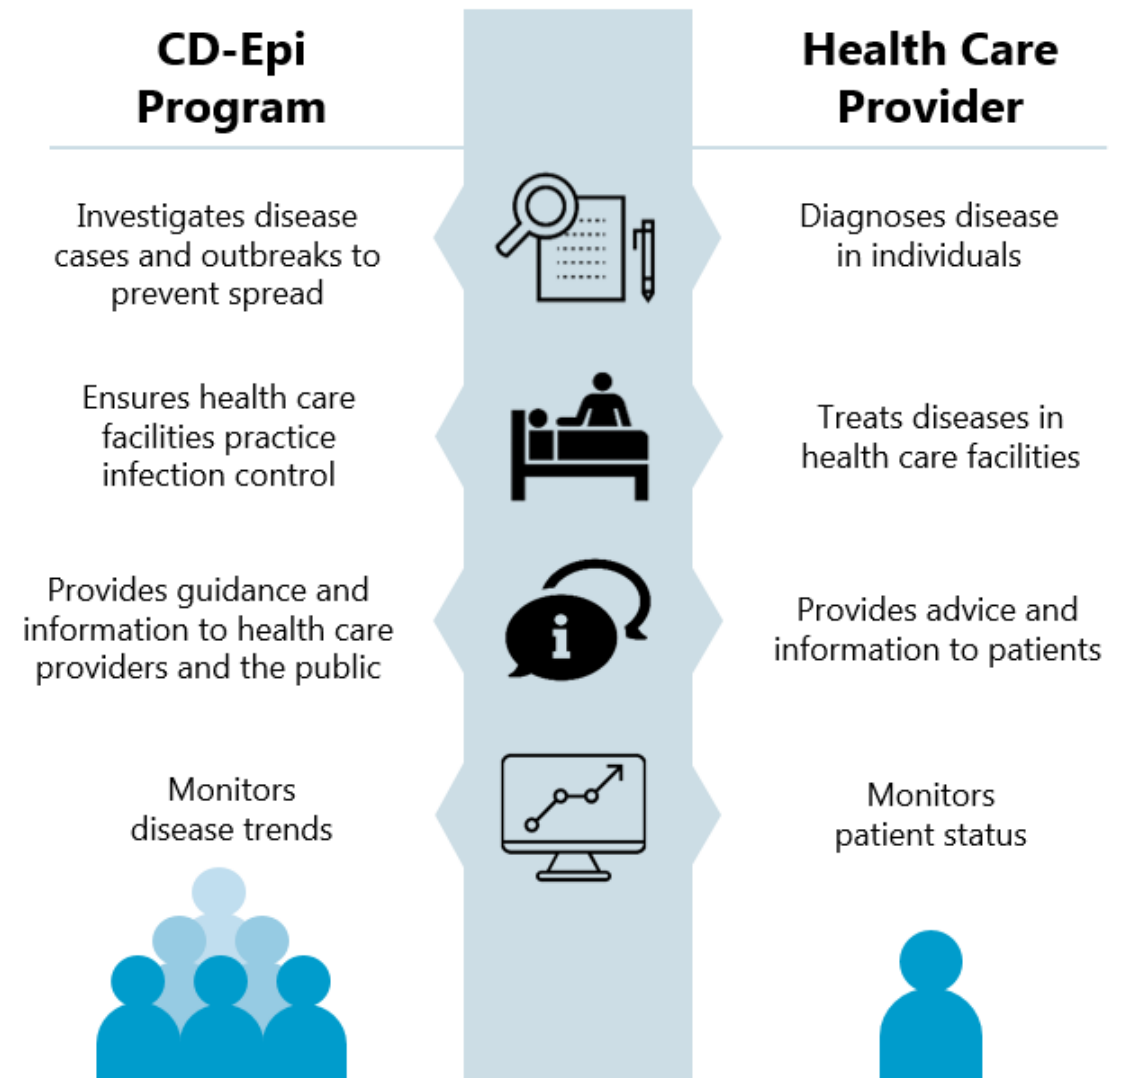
CD-Epi Program

Health Care Provider

Investigates disease cases and outbreaks to prevent spread

Diagnoses disease in individuals

Ensures health care facilities practice infection control

Treats diseases in health care facilities

Provides guidance and information to health care providers and the public

i

Provides advice and information to patients

Monitors disease trends

Monitors patient status